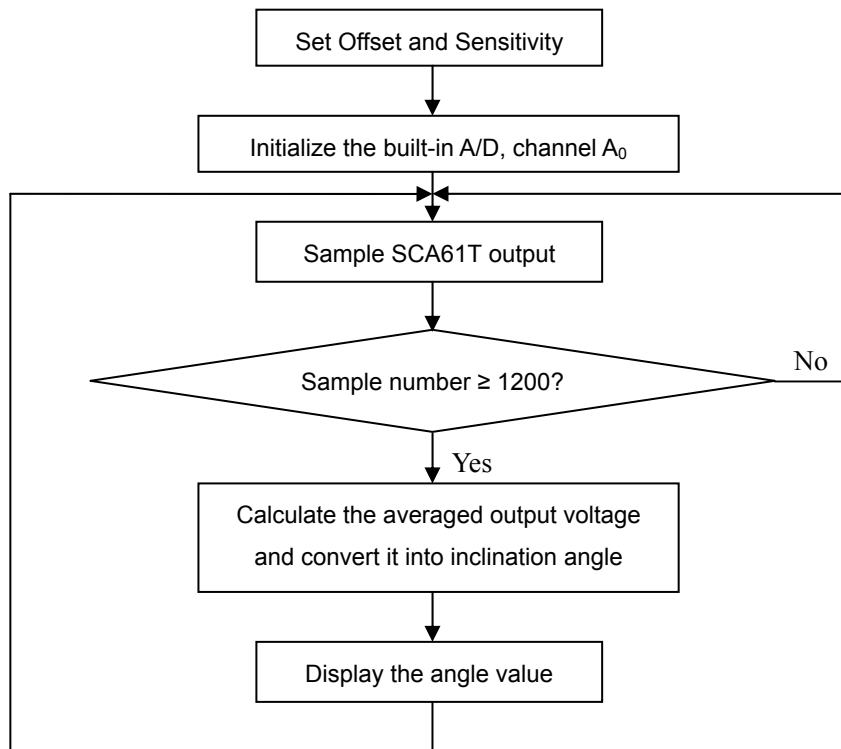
Set Offset and Sensitivity

Initialize the built-in A/D, channel $A_0$

Sample SCA61T output

Sample number ≥ 1200?

No

Yes

Calculate the averaged output voltage and convert it into inclination angle

Display the angle value